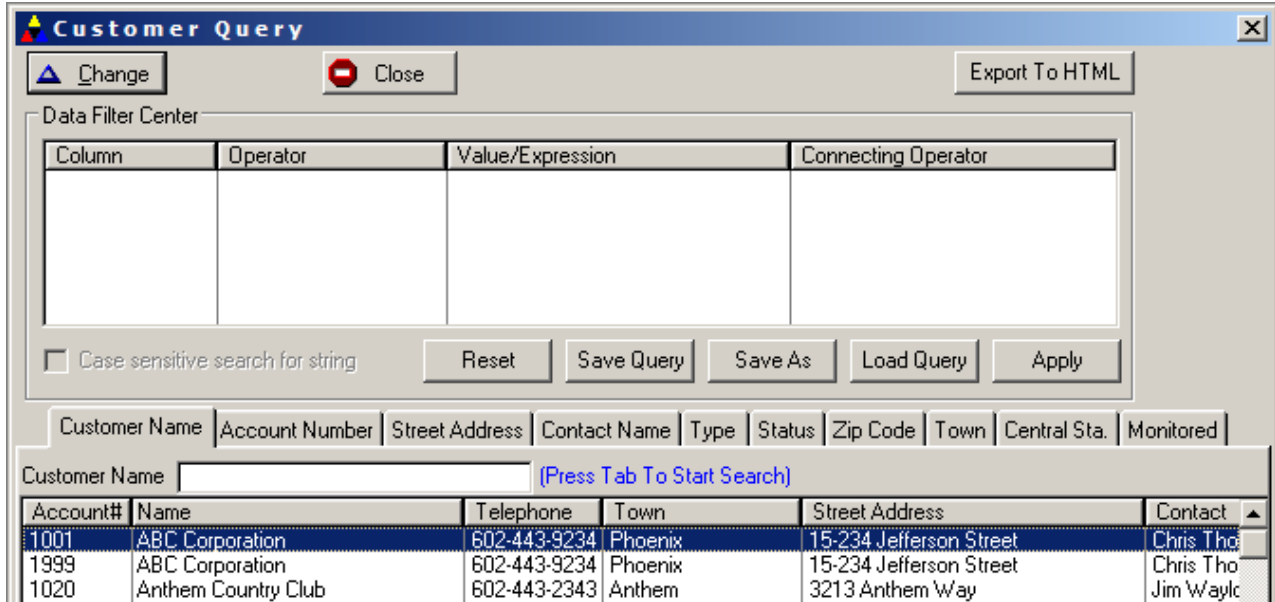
Customer Query

Change
Close
Export To HTML

Data Filter Center

| Column | Operator | Value/Expression | Connecting Operator |
|---|---|---|---|

Case sensitive search for string
Reset
Save Query
Save As
Load Query
Apply

Customer Name | Account Number | Street Address | Contact Name | Type | Status | Zip Code | Town | Central Sta. | Monitored

Customer Name
(Press Tab To Start Search)

| Account# | Name | Telephone | Town | Street Address | Contact |
|---|---|---|---|---|---|
| 1001 | ABC Corporation | 602-443-9234 | Phoenix | 15-234 Jefferson Street | Chris Tho |
| 1999 | ABC Corporation | 602-443-9234 | Phoenix | 15-234 Jefferson Street | Chris Tho |
| 1020 | Anthem Country Club | 602-443-2343 | Anthem | 3213 Anthem Way | Jim Waylc |